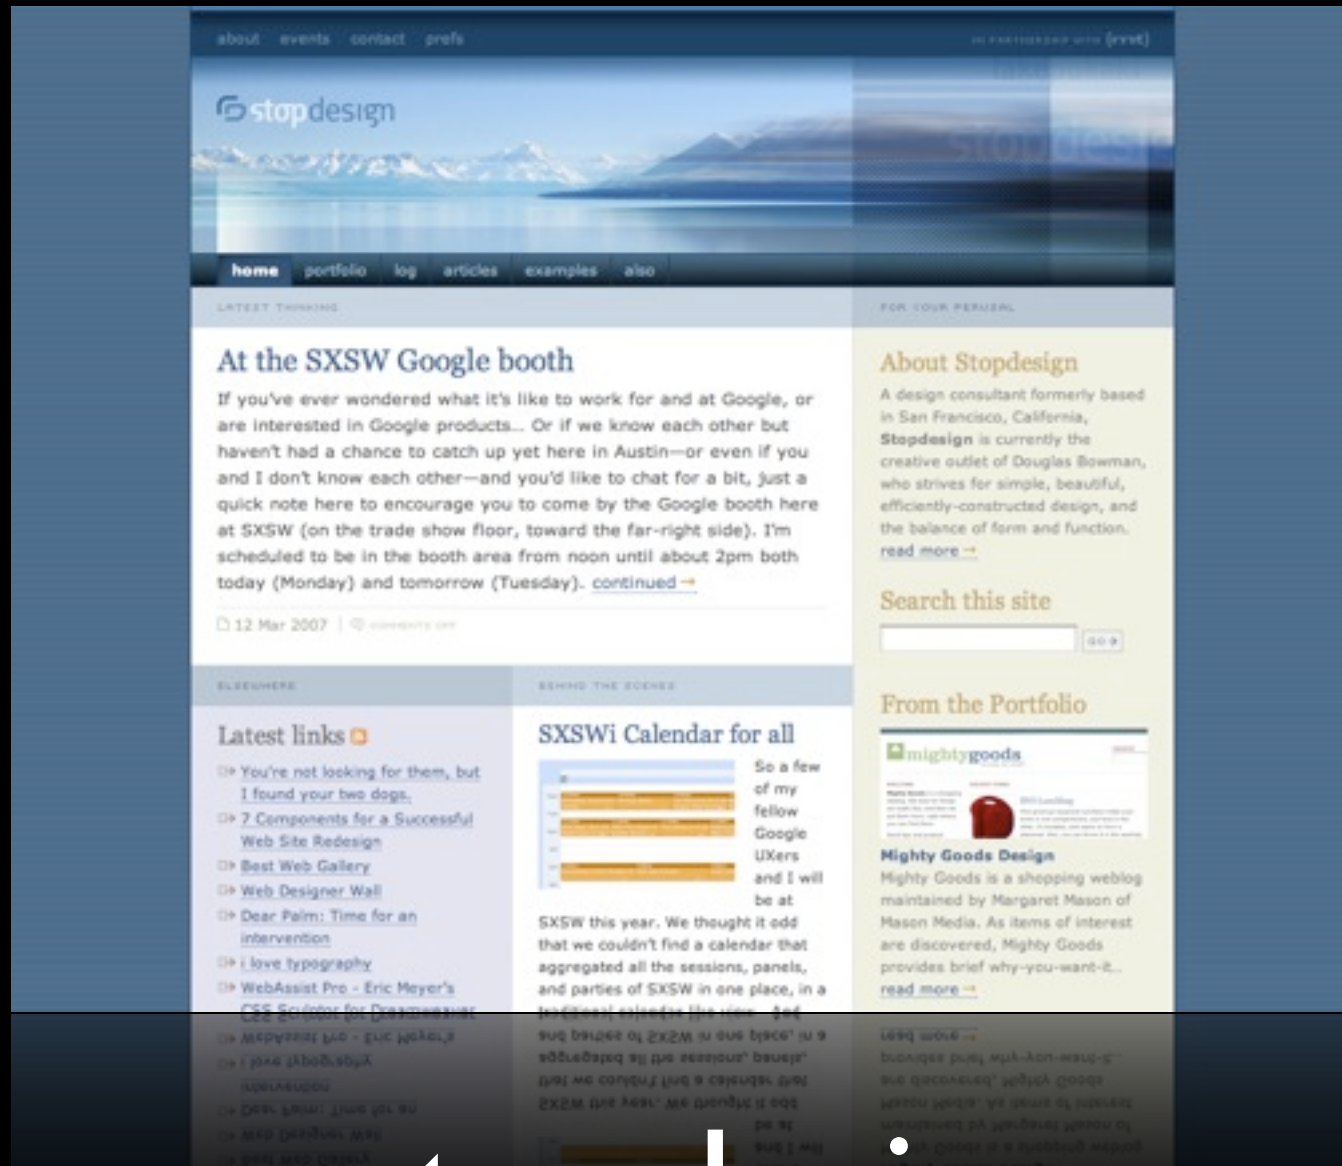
about events contact prefs

IN PARTNERSHIP WITH (rrrst)

stopdesign

home portfolio log articles examples also

LATEST THINKING

At the SXSW Google booth

If you've ever wondered what it's like to work for and at Google, or are interested in Google products… Or if we know each other but haven't had a chance to catch up yet here in Austin—or even if you and I don't know each other—and you'd like to chat for a bit, just a quick note here to encourage you to come by the Google booth here at SXSW (on the trade show floor, toward the far-right side). I'm scheduled to be in the booth area from noon until about 2pm both today (Monday) and tomorrow (Tuesday). continued →

12 Mar 2007 | COMMENTS OFF

FOR YOUR PERUSAL

About Stopdesign

A design consultant formerly based in San Francisco, California, Stopdesign is currently the creative outlet of Douglas Bowman, who strives for simple, beautiful, efficiently-constructed design, and the balance of form and function. read more →

Search this site

GO

From the Portfolio

mightygoods

Mighty Goods Design

Mighty Goods is a shopping weblog maintained by Margaret Mason of Mason Media. As items of interest are discovered, Mighty Goods provides brief why-you-want-it… read more →

ELSEWHERE

Latest links

You're not looking for them, but I found your two dogs.

7 Components for a Successful Web Site Redesign

Best Web Gallery

Web Designer Wall

Dear Palm: Time for an intervention

i love typography

WebAssist Pro - Eric Meyer's CSS Sculptor for Dreamweaver

BEHIND THE SCENES

SXSWi Calendar for all

So a few of my fellow Google UXers and I will be at SXSW this year. We thought it odd that we couldn't find a calendar that aggregated all the sessions, panels, and parties of SXSW in one place, in a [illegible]